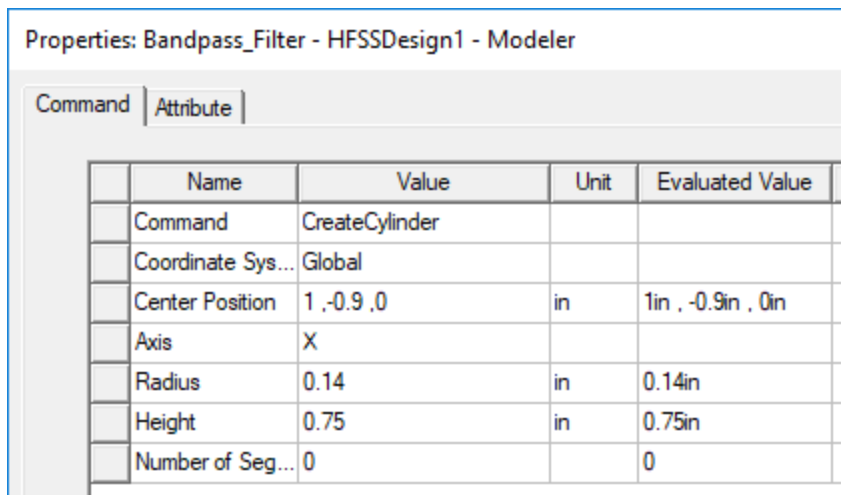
Properties: Bandpass_Filter - HFSSDesign1 - Modeler

Command | Attribute

| Name | Value | Unit | Evaluated Value |
|---|---|---|---|
| Command | CreateCylinder | | |
| Coordinate Sys... | Global | | |
| Center Position | 1 ,-0.9 ,0 | in | 1in , -0.9in , 0in |
| Axis | X | | |
| Radius | 0.14 | in | 0.14in |
| Height | 0.75 | in | 0.75in |
| Number of Seg... | 0 | | 0 |